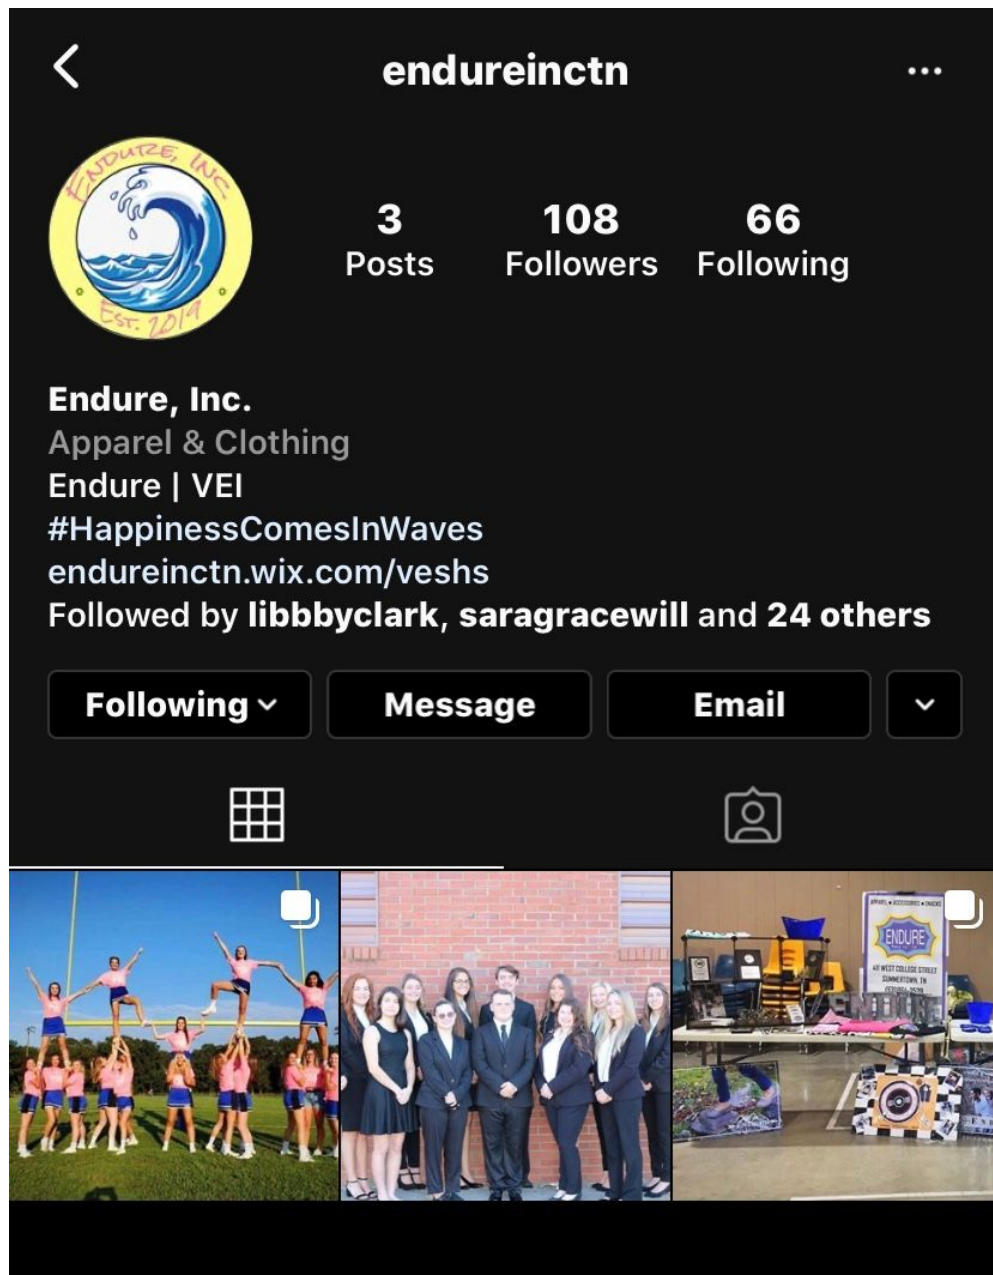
endureinctn

ENDURE, INC
EST. 2019

3
Posts

108
Followers

66
Following

Endure, Inc.
Apparel & Clothing
Endure | VEI
#HappinessComesInWaves
endureinctn.wix.com/veshs
Followed by libbyclark, saragracewill and 24 others

Following

Message

Email

ENDURE
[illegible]